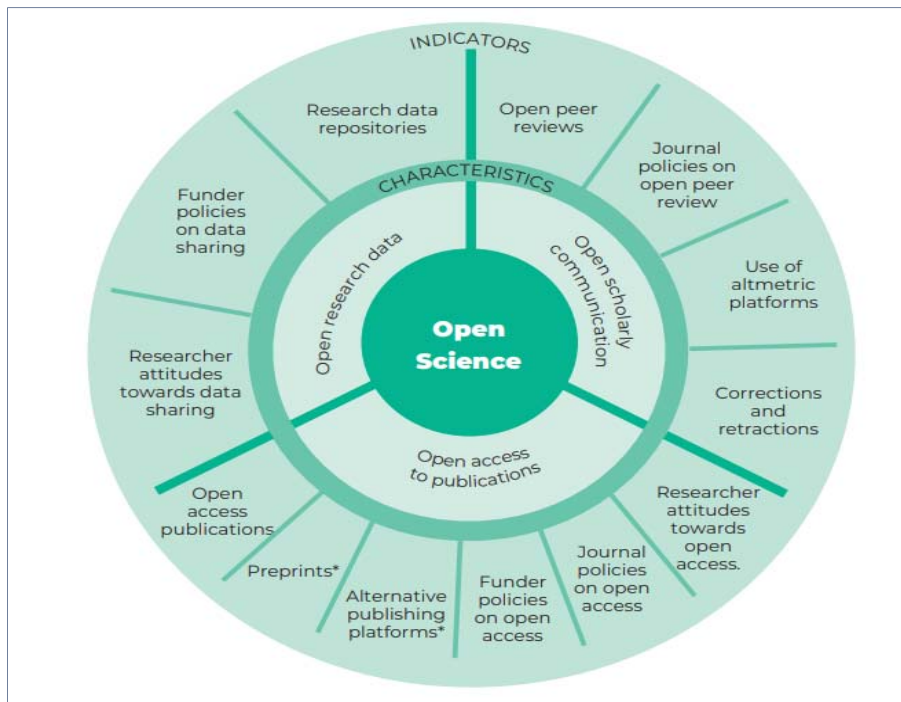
INDICATORS

CHARACTERISTICS

Open Science

Open research data

Open scholarly communication

Open access to publications

Research data repositories

Open peer reviews

Journal policies on open peer review

Use of altmetric platforms

Corrections and retractions

Researcher attitudes towards open access.

Journal policies on open access

Funder policies on open access

Alternative publishing platforms*

Preprints*

Open access publications

Researcher attitudes towards data sharing

Funder policies on data sharing